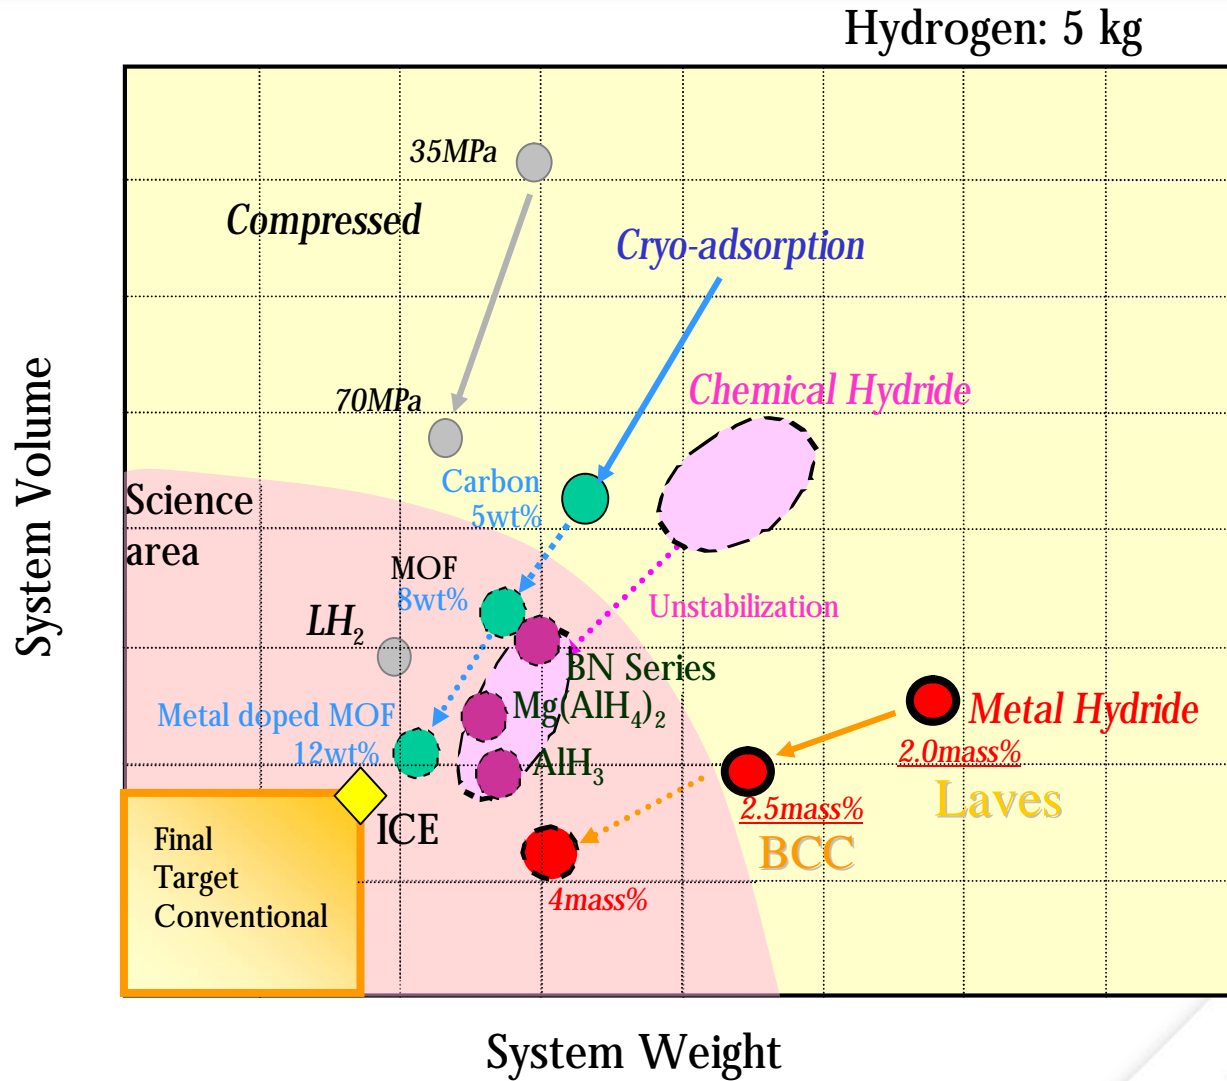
Hydrogen: 5 kg

35MPa

Compressed

Cryo-adsorption

Chemical Hydride

70MPa

Carbon
5wt%

Science
area

MOF
8wt%

Unstabilization

$LH_2$

BN Series

$Mg(AlH_4)_2$

Metal Hydride

Metal doped MOF
12wt%

$AlH_3$

2.0mass%

Laves

2.5mass%

BCC

ICE

Final
Target
Conventional

4mass%

System Volume

System Weight